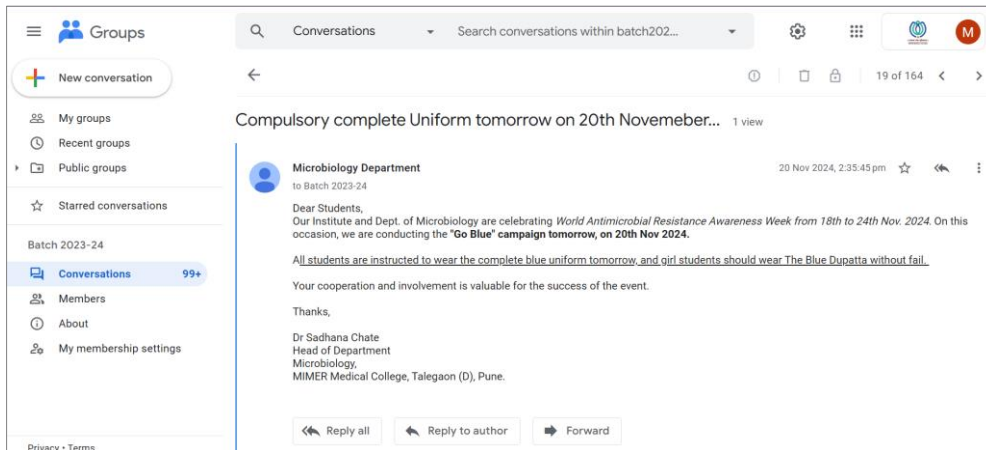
Groups

Conversations

Search conversations within batch202...

M

New conversation

My groups

Recent groups

Public groups

Starred conversations

Batch 2023-24

Conversations 99+

Members

About

My membership settings

Privacy • Terms

19 of 164

Compulsory complete Uniform tomorrow on 20th Novemeber... 1 view

Microbiology Department

to Batch 2023-24

20 Nov 2024, 2:35:45 pm

Dear Students,
Our Institute and Dept. of Microbiology are celebrating *World Antimicrobial Resistance Awareness Week from 18th to 24th Nov. 2024.* On this occasion, we are conducting the **"Go Blue" campaign tomorrow, on 20th Nov 2024.**

All students are instructed to wear the complete blue uniform tomorrow, and girl students should wear The Blue Dupatta without fail.

Your cooperation and involvement is valuable for the success of the event.

Thanks,

Dr Sadhana Chate
Head of Department
Microbiology,
MIMER Medical College, Talegaon (D), Pune.

Reply all

Reply to author

Forward